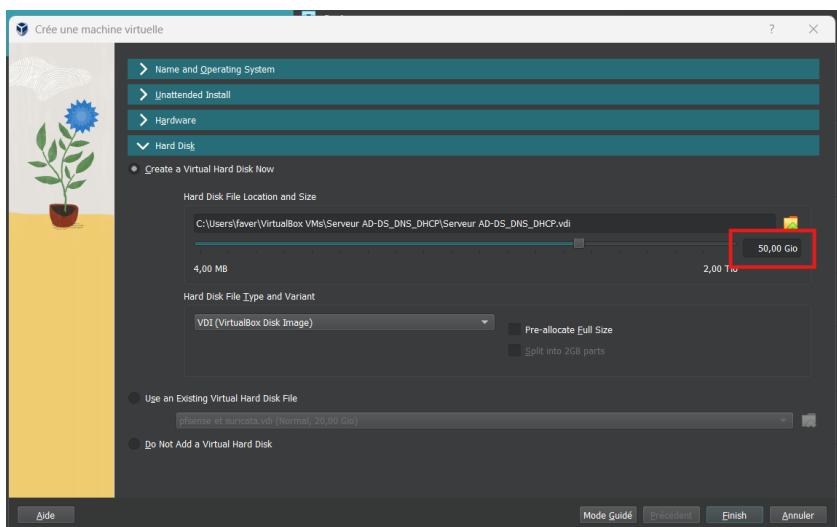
Crée une machine virtuelle

?

Name and Operating System

Unattended Install

Hardware

Hard Disk

Create a Virtual Hard Disk Now

Hard Disk File Location and Size

C:\Users\faver\VirtualBox VMs\Serveur AD-DS_DNS_DHCP\Serveur AD-DS_DNS_DHCP.vdi

50,00 Gio

4,00 MB

2,00 Tio

Hard Disk File Type and Variant

VDI (VirtualBox Disk Image)

Pre-allocate Full Size

Split into 2GB parts

Use an Existing Virtual Hard Disk File

pfsense et suricata.vdi (Normal, 20,00 Gio)

Do Not Add a Virtual Hard Disk

Aide

Mode Guidé

Précédent

Finish

Annuler